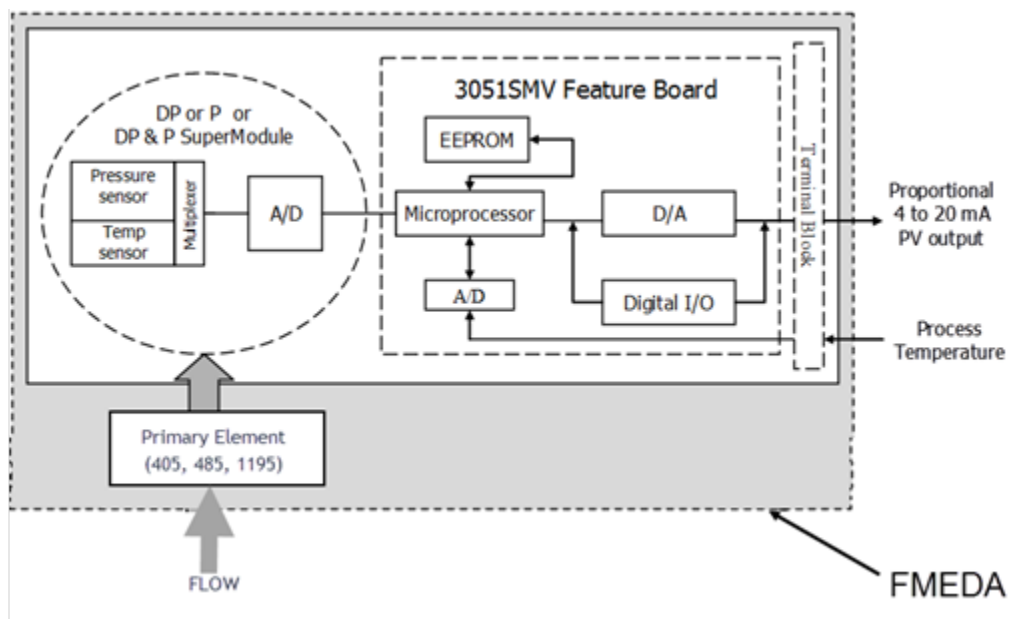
3051SMV Feature Board

DP or P or DP & P SuperModule

EEPROM

Pressure sensor

Temp sensor

Multiplexer

A/D

Microprocessor

D/A

A/D

Digital I/O

Terminal Block

Proportional 4 to 20 mA PV output

Process Temperature

Primary Element (405, 485, 1195)

FLOW

FMEDA